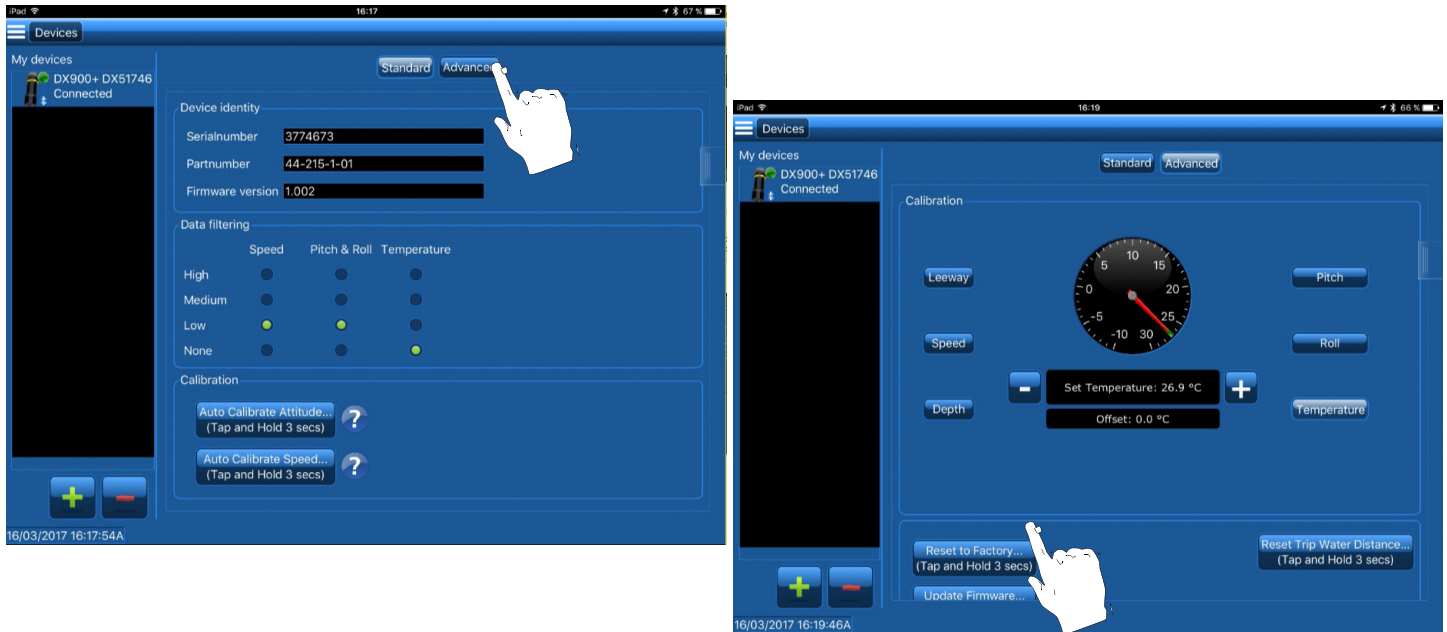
iPad 16:17 67 %

Devices

My devices

DX900+ DX51746
Connected

Standard Advanced

Device identity

Serialnumber 3774673

Partnumber 44-215-1-01

Firmware version 1.002

Data filtering

| | Speed | Pitch & Roll | Temperature |
|---|---|---|---|
| High | | | |
| Medium | | | |
| Low | | | |
| None | | | |

Calibration

Auto Calibrate Attitude...
(Tap and Hold 3 secs)

Auto Calibrate Speed...
(Tap and Hold 3 secs)

+ −

16/03/2017 16:17:54A

iPad 16:19 66 %

Devices

My devices

DX900+ DX51746
Connected

Standard Advanced

Calibration

Leeway

Speed

Depth

10 15 5 20 0 25 -5 30 -10

Pitch

Roll

Temperature

−

Set Temperature: 26.9 °C

+

Offset: 0.0 °C

Reset to Factory...
(Tap and Hold 3 secs)

Update Firmware...

Reset Trip Water Distance...
(Tap and Hold 3 secs)

+ −

16/03/2017 16:19:46A